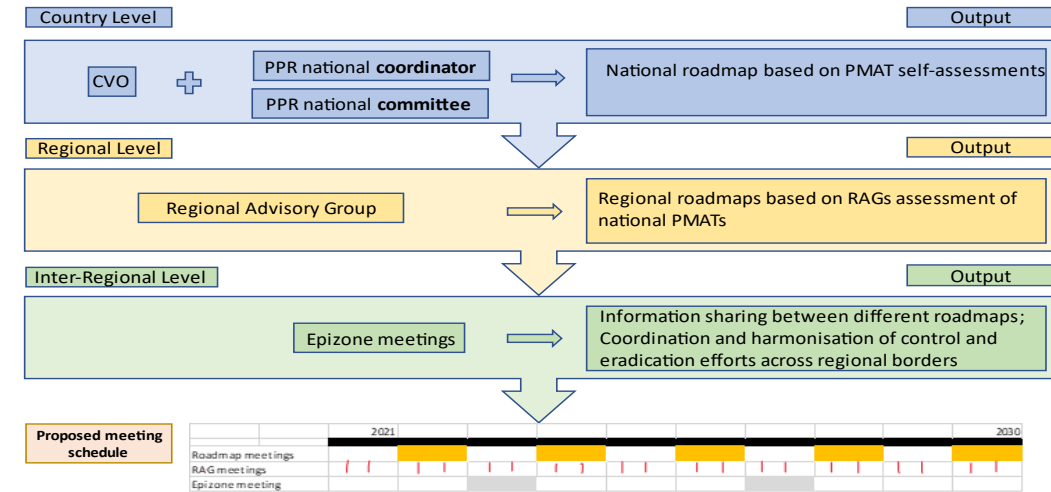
Country Level

Output

CVO

PPR national **coordinator**

PPR national **committee**

National roadmap based on PMAT self-assessments

Regional Level

Output

Regional Advisory Group

Regional roadmaps based on RAGs assessment of national PMATs

Inter-Regional Level

Output

Epizone meetings

Information sharing between different roadmaps; Coordination and harmonisation of control and eradication efforts across regional borders

**Proposed meeting schedule**

2021

2030

Roadmap meetings

RAG meetings

Epizone meeting